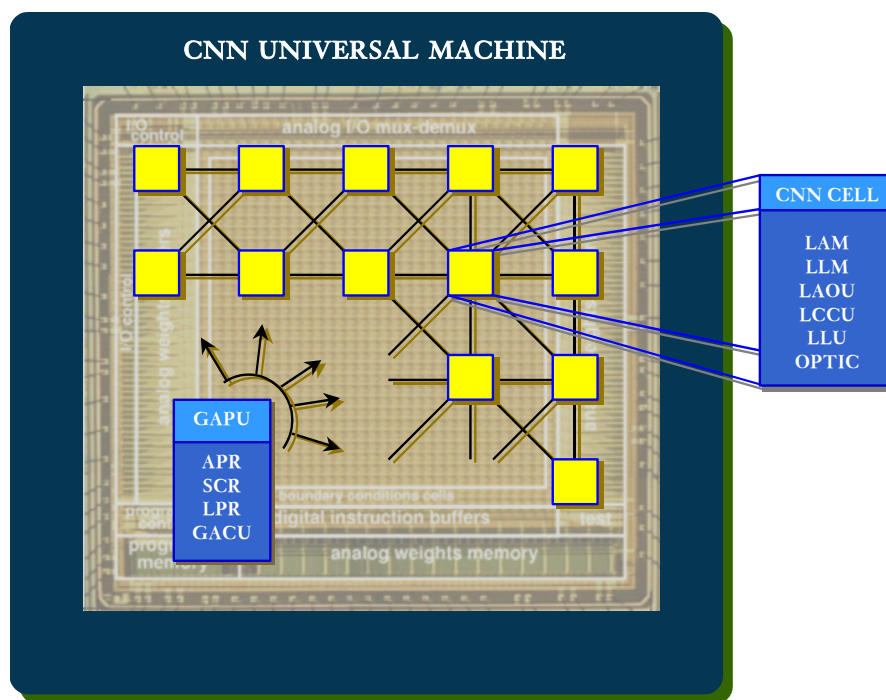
CNN UNIVERSAL MACHINE

I/O control

analog I/O mux-demux

I/O control

analog weights

boundary conditions cells

program control

digital instruction buffers

test

program memory

analog weights memory

CNN CELL

LAM
LLM
LAOU
LCCU
LLU
OPTIC

GAPU

APR
SCR
LPR
GACU